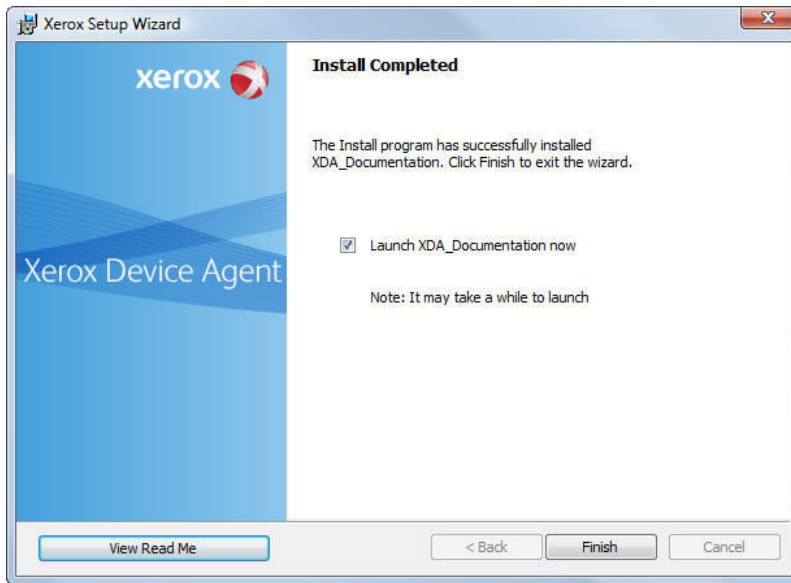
Xerox Setup Wizard

xerox

Xerox Device Agent

Install Completed

The Install program has successfully installed XDA_Documentation. Click Finish to exit the wizard.

Launch XDA_Documentation now

Note: It may take a while to launch

View Read Me

< Back

Finish

Cancel